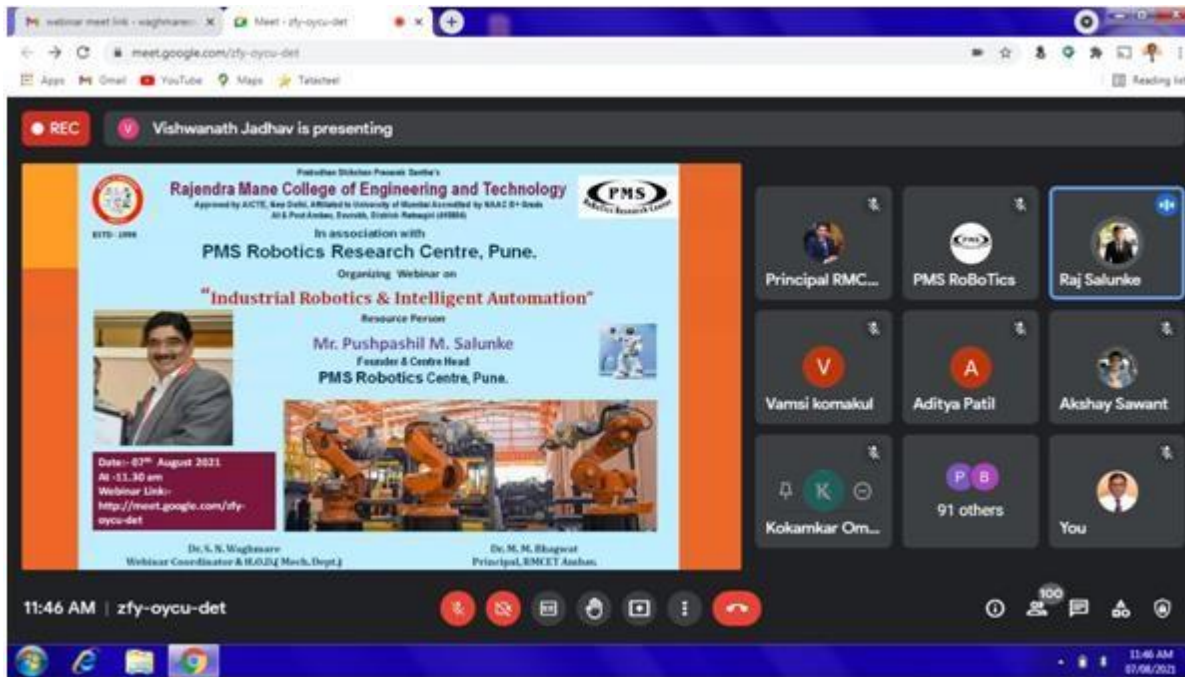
webinar meet link - waghmare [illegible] ×
Meet - zfy-oycu-det ×
meet.google.com/zfy-oycu-det
Apps Gmail YouTube Maps Tatasteel
Reading list

REC
V Vishwanath Jadhav is presenting

Prabodhan Shikshan Prasarak Sanstha's
Rajendra Mane College of Engineering and Technology
Approved by AICTE, New Delhi, Affiliated to University of Mumbai Accredited by NAAC B+ Grade
At & Post Ambav, Devrukh, District- Ratnagiri (415804)
ESTD - 1996
PMS
Robotics Research Centre
In association with
PMS Robotics Research Centre, Pune.
Organizing Webinar on
"Industrial Robotics & Intelligent Automation"
Resource Person
Mr. Pushpashil M. Salunke
Founder & Centre Head
PMS Robotics Centre, Pune.
Date:- 07th August 2021
At -11.30 am
Webinar Link:-
http://meet.google.com/zfy-oycu-det
Dr. S. N. Waghmare
Webinar Coordinator & H.O.D.( Mech. Dept.)
Dr. M. M. Bhagwat
Principal, RMCET Ambav.

Principal RMC...
PMS RoBoTics
Raj Salunke
V
Vamsi komakul
A
Aditya Patil
Akshay Sawant
K
Kokamkar Om...
P B
91 others
You

11:46 AM | zfy-oycu-det
100

11:46 AM
07/08/2021